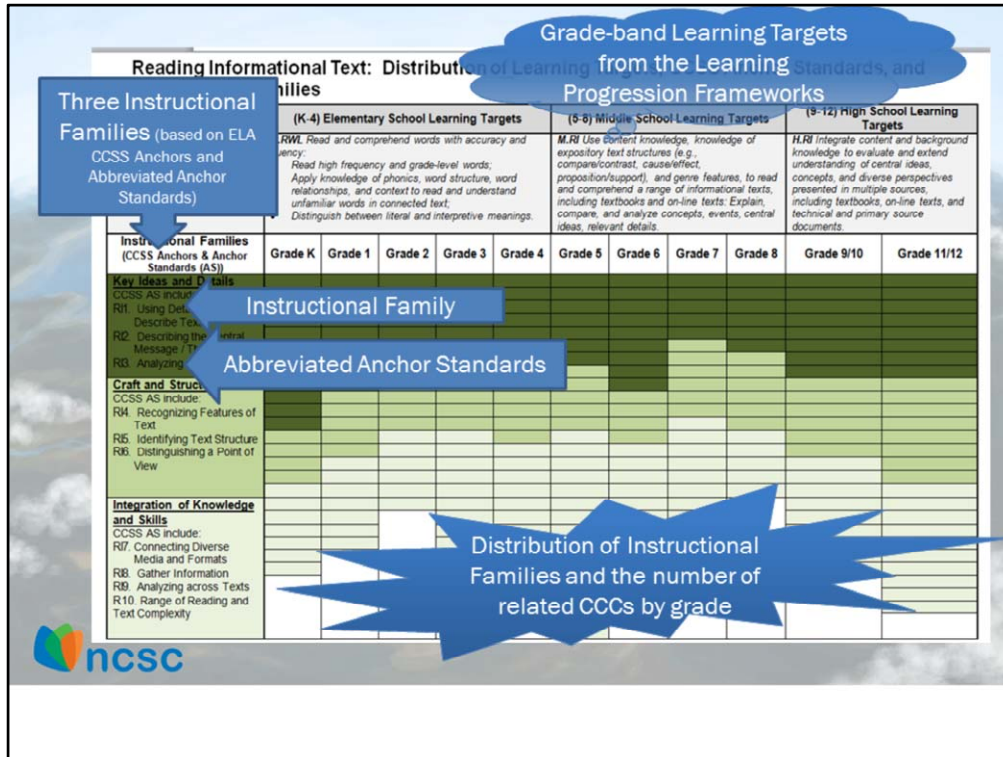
Reading Informational Text: Distribution of Learning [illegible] Standards, and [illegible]ilies

Grade-band Learning Targets from the Learning Progression Frameworks

Three Instructional Families (based on ELA CCSS Anchors and Abbreviated Anchor Standards)

(K-4) Elementary School Learning Targets

RWL Read and comprehend words with accuracy and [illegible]uency:
Read high frequency and grade-level words;
Apply knowledge of phonics, word structure, word relationships, and context to read and understand unfamiliar words in connected text;
Distinguish between literal and interpretive meanings.

(5-8) Middle School Learning Targets

M.RI Use content knowledge, knowledge of expository text structures (e.g., compare/contrast, cause/effect, proposition/support), and genre features, to read and comprehend a range of informational texts, including textbooks and on-line texts: Explain, compare, and analyze concepts, events, central ideas, relevant details.

(9-12) High School Learning Targets

H.RI Integrate content and background knowledge to evaluate and extend understanding of central ideas, concepts, and diverse perspectives presented in multiple sources, including textbooks, on-line texts, and technical and primary source documents.

| Instru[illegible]onal Families (CCSS Anchors & Anchor Standards (AS)) | Grade K | Grade 1 | Grade 2 | Grade 3 | Grade 4 | Grade 5 | Grade 6 | Grade 7 | Grade 8 | Grade 9/10 | Grade 11/12 |
|---|---|---|---|---|---|---|---|---|---|---|---|
| Key Ideas and D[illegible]tails CCSS AS include: RI1. Using Det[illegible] Describe Tex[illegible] RI2. Describing the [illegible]entral Message / T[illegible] RI3. Analyzing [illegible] | | | | | | | | | | | |
| Craft and Struc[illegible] CCSS AS include: RI4. Recognizing Features of Text RI5. Identifying Text Structure RI6. Distinguishing a Point of View | | | | | | | | | | | |
| Integration of Knowledge and Skills CCSS AS include: RI7. Connecting Diverse Media and Formats RI8. Gather Information RI9. Analyzing across Texts R10. Range of Reading and Text Complexity | | | | | | | | | | | |

Instructional Family

Abbreviated Anchor Standards

Distribution of Instructional Families and the number of related CCCs by grade

ncsc